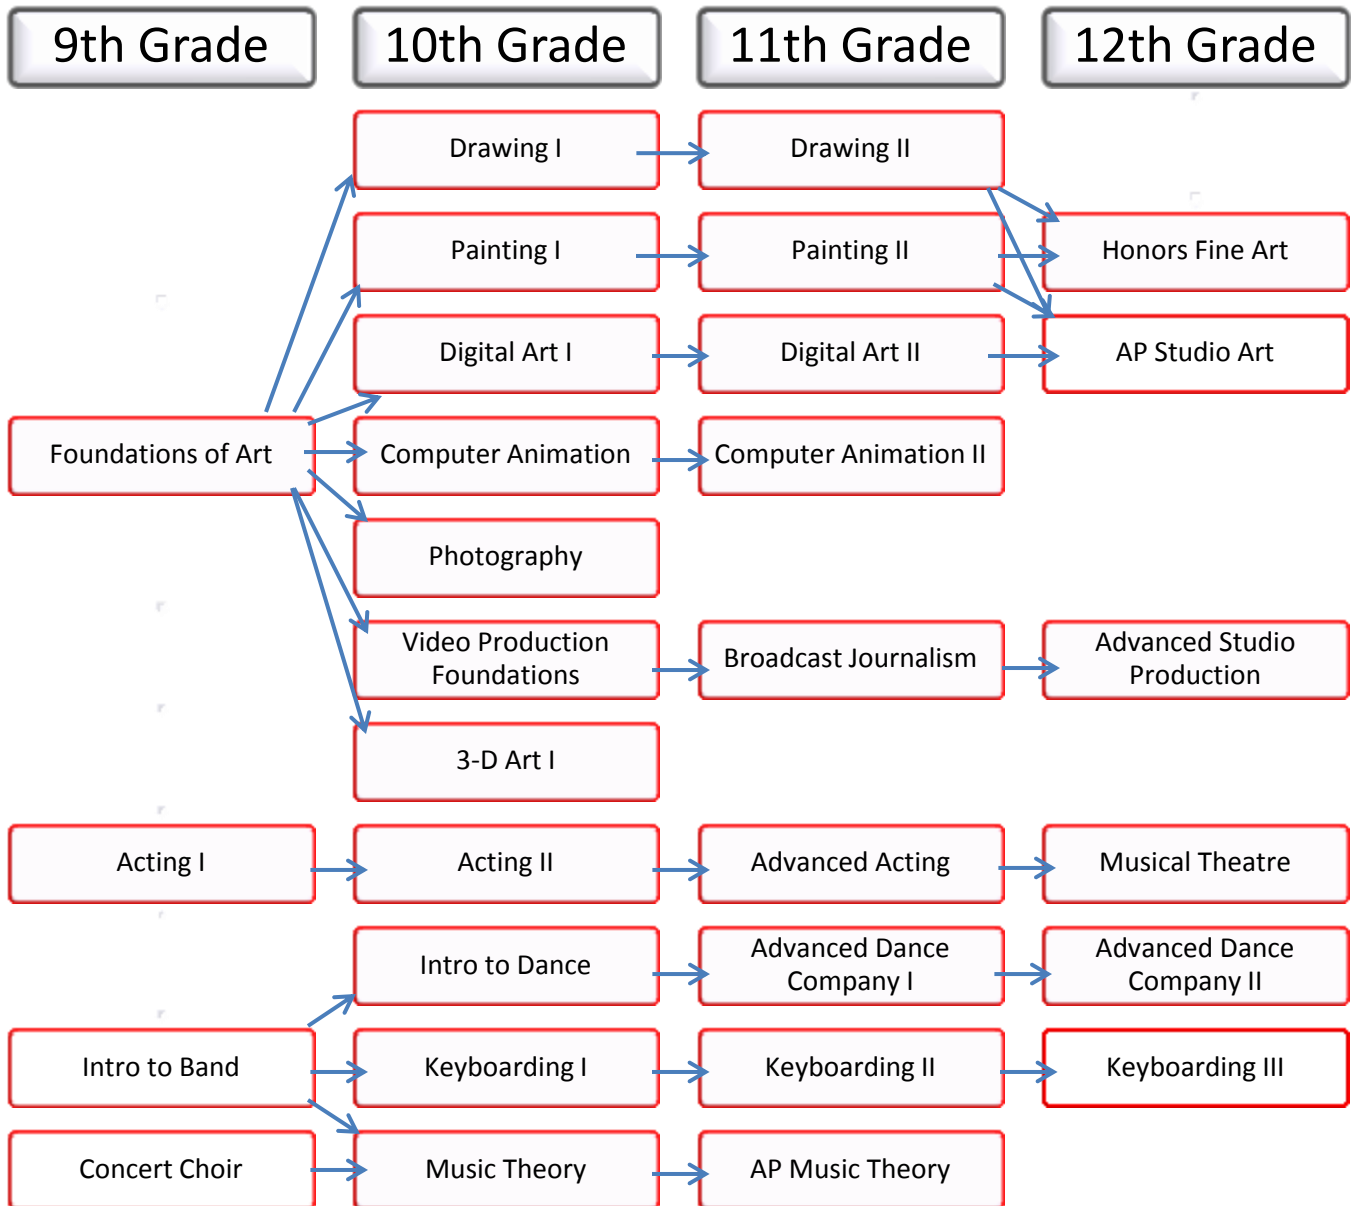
9th Grade

10th Grade

11th Grade

12th Grade

Drawing I

Drawing II

Painting I

Painting II

Honors Fine Art

Digital Art I

Digital Art II

AP Studio Art

Foundations of Art

Computer Animation

Computer Animation II

Photography

Video Production Foundations

Broadcast Journalism

Advanced Studio Production

3-D Art I

Acting I

Acting II

Advanced Acting

Musical Theatre

Intro to Dance

Advanced Dance Company I

Advanced Dance Company II

Intro to Band

Keyboarding I

Keyboarding II

Keyboarding III

Concert Choir

Music Theory

AP Music Theory